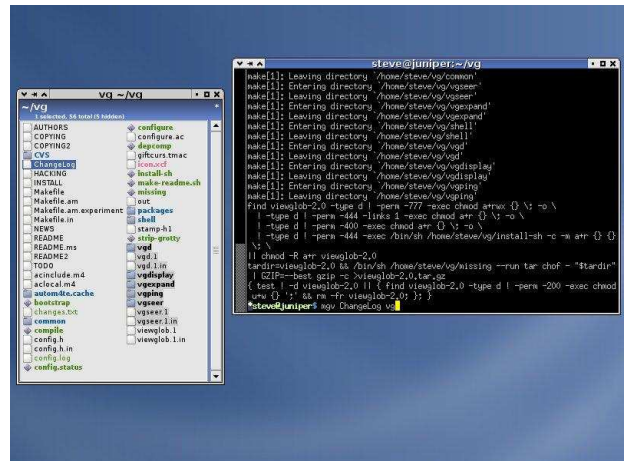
vg ~/vg

~/vg

1 selected, 56 total (5 hidden)

AUTHORS
COPYING
COPYING2
CVS
ChangeLog
HACKING
INSTALL
Makefile
Makefile.am
Makefile.am.experiment
Makefile.in
NEWS
README
README.ms
README2
TODO
acinclude.m4
aclocal.m4
autom4te.cache
bootstrap
changes.txt
common
compile
config.h
config.h.in
config.log
config.status
configure
configure.ac
depcomp
giftcurs.tmac
icon.xcf
install-sh
make-readme.sh
missing
out
packages
shell
stamp-h1
strip-grotty
vgd
vgd.1
vgd.1.in
vgdisplay
vgexpand
vgping
vgseer
vgseer.1
vgseer.1.in
vgview
viewglob.1
viewglob.1.in

steve@juniper:~/vg

make[1]: Leaving directory `/home/steve/vg/common'
make[1]: Entering directory `/home/steve/vg/vgseer'
make[1]: Leaving directory `/home/steve/vg/vgseer'
make[1]: Entering directory `/home/steve/vg/vgexpand'
make[1]: Leaving directory `/home/steve/vg/vgexpand'
make[1]: Entering directory `/home/steve/vg/shell'
make[1]: Leaving directory `/home/steve/vg/shell'
make[1]: Entering directory `/home/steve/vg/vgd'
make[1]: Leaving directory `/home/steve/vg/vgd'
make[1]: Entering directory `/home/steve/vg/vgdisplay'
make[1]: Leaving directory `/home/steve/vg/vgdisplay'
make[1]: Entering directory `/home/steve/vg/vgping'
make[1]: Leaving directory `/home/steve/vg/vgping'
find viewglob-2.0 -type d ! -perm -777 -exec chmod a+rwx {} \; -o \
  ! -type f ! -perm -444 -links 1 -exec chmod a+r {} \; -o \
  ! -type f ! -perm -400 -exec chmod a+r {} \; -o \
  ! -type d ! -perm -444 -exec /bin/sh /home/steve/vg/install-sh -c -m a+r {} {} \; \
|| chmod -R a+r viewglob-2.0
tardir=viewglob-2.0 && /bin/sh /home/steve/vg/missing --run tar chof - "$tardir" | GZIP=--best gzip -c >viewglob-2.0.tar.gz
{ test ! -d viewglob-2.0 || { find viewglob-2.0 -type d ! -perm -200 -exec chmod u+w {} ';' && rm -fr viewglob-2.0; }; }
*steve@juniper:~/vg mgv ChangeLog vs